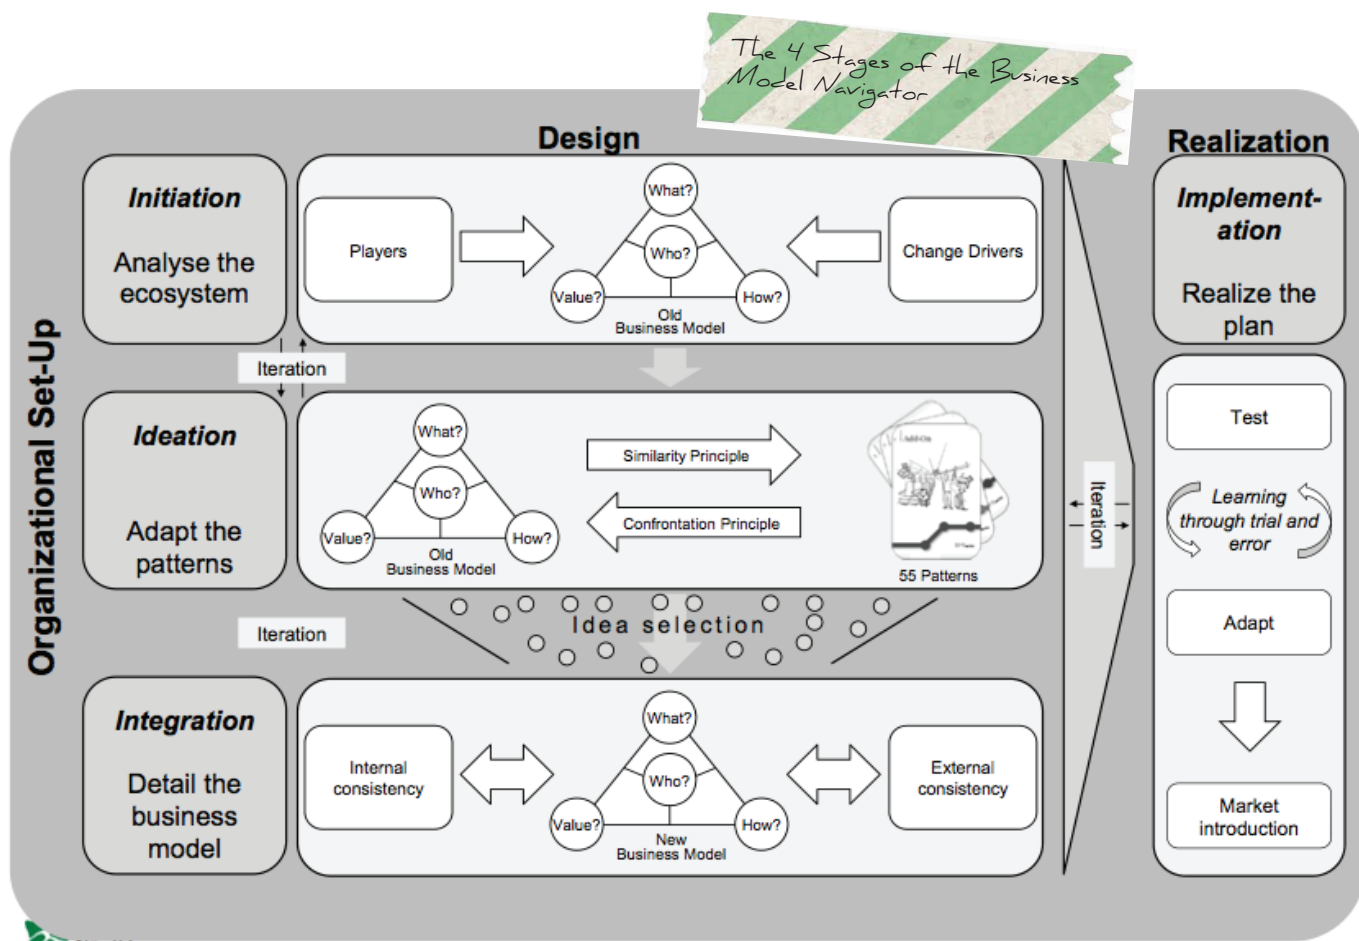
The 4 Stages of the Business Model Navigator

Design

Realization

Organizational Set-Up

Initiation

Analyse the ecosystem

Players

What?

Who?

Value?

How?

Old Business Model

Change Drivers

Iteration

Ideation

Adapt the patterns

What?

Who?

Value?

How?

Old Business Model

Similarity Principle

Confrontation Principle

55 Patterns

Iteration

Idea selection

Integration

Detail the business model

Internal consistency

What?

Who?

Value?

How?

New Business Model

External consistency

Iteration

Implementation

Realize the plan

Test

Learning through trial and error

Adapt

Market introduction